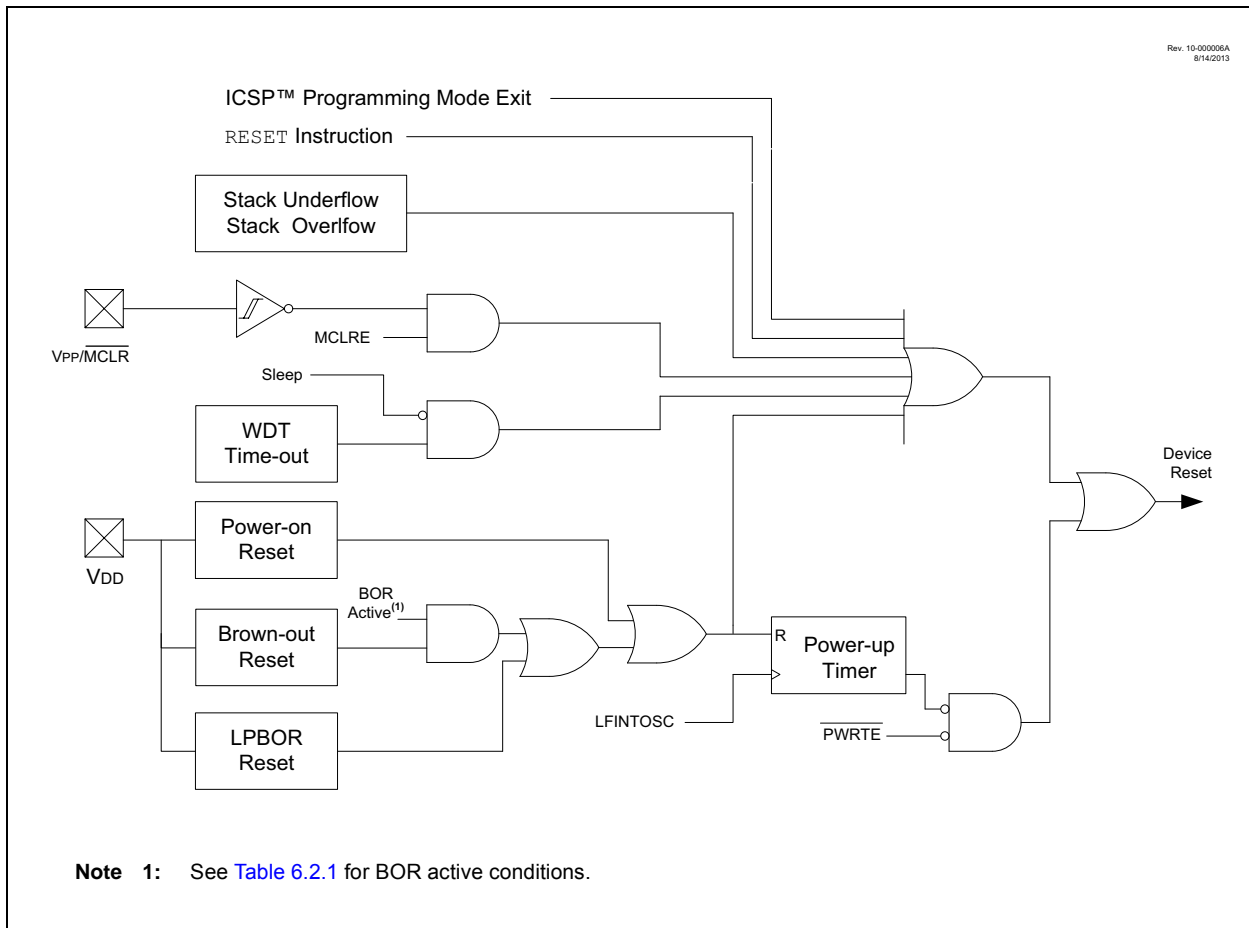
Rev. 10-000006A
8/14/2013

ICSP™ Programming Mode Exit

RESET Instruction

Stack Underflow
Stack Overlfow

VPP/$\overline{MCLR}$

MCLRE

Sleep

WDT
Time-out

Device
Reset

VDD

Power-on
Reset

BOR
Active$^{(1)}$

Brown-out
Reset

LPBOR
Reset

R

Power-up
Timer

LFINTOSC

$\overline{PWRTE}$

**Note 1:** See Table 6.2.1 for BOR active conditions.